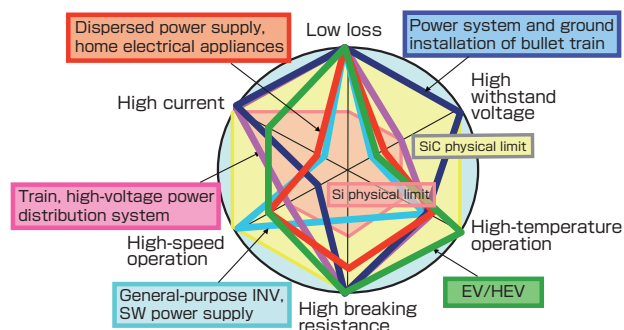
Dispersed power supply, home electrical appliances

Low loss

Power system and ground installation of bullet train

High withstand voltage

High current

SiC physical limit

Si physical limit

Train, high-voltage power distribution system

High-temperature operation

High-speed operation

EV/HEV

General-purpose INV, SW power supply

High breaking resistance